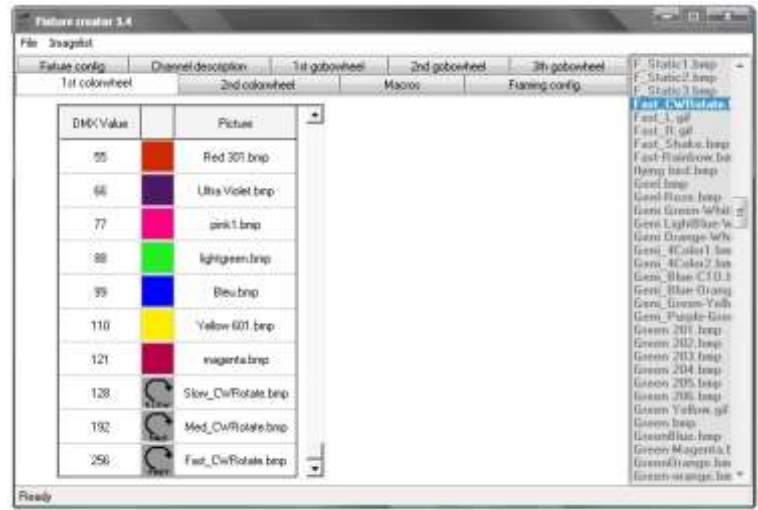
Fixture creator 3.4

File Imagelist

Fixture config | Channel description | 1st gobowheel | 2nd gobowheel | 3th gobowheel

1st colorwheel | 2nd colorwheel | Macros | Framing config

| DMX Value | | Picture |
|---|---|---|
| 55 | | Red 301.bmp |
| 66 | | Ultra Violet.bmp |
| 77 | | pink1.bmp |
| 88 | | lightgreen.bmp |
| 99 | | Bleu.bmp |
| 110 | | Yellow 601.bmp |
| 121 | | magenta.bmp |
| 128 | | Slow_CWRotate.bmp |
| 192 | | Med_CWRotate.bmp |
| 256 | | Fast_CWRotate.bmp |

F_Static1.bmp
F_Static2.bmp
F_Static3.bmp
Fast_CWRotate.
Fast_L.gif
Fast_R.gif
Fast_Shake.bmp
Fast-Rainbow.bm
flying bird.bmp
Geel.bmp
Geel-Rose.bmp
Gem Green-Whit
Gem LightBlue-W
Gem Orange-Wh
Gem_4Color1.bm
Gem_4Color2.bm
Gem_Blue CTO.
Gem_Blue-Orang
Gem_Green-Yell
Gem_Purple-Gre
Green 201.bmp
Green 202.bmp
Green 203.bmp
Green 204.bmp
Green 205.bmp
Green 206.bmp
Green Yellow.gif
Green.bmp
GreenBlue.bmp
Green Magenta.
GreenOrange.bm
Green-orange.bm

Ready